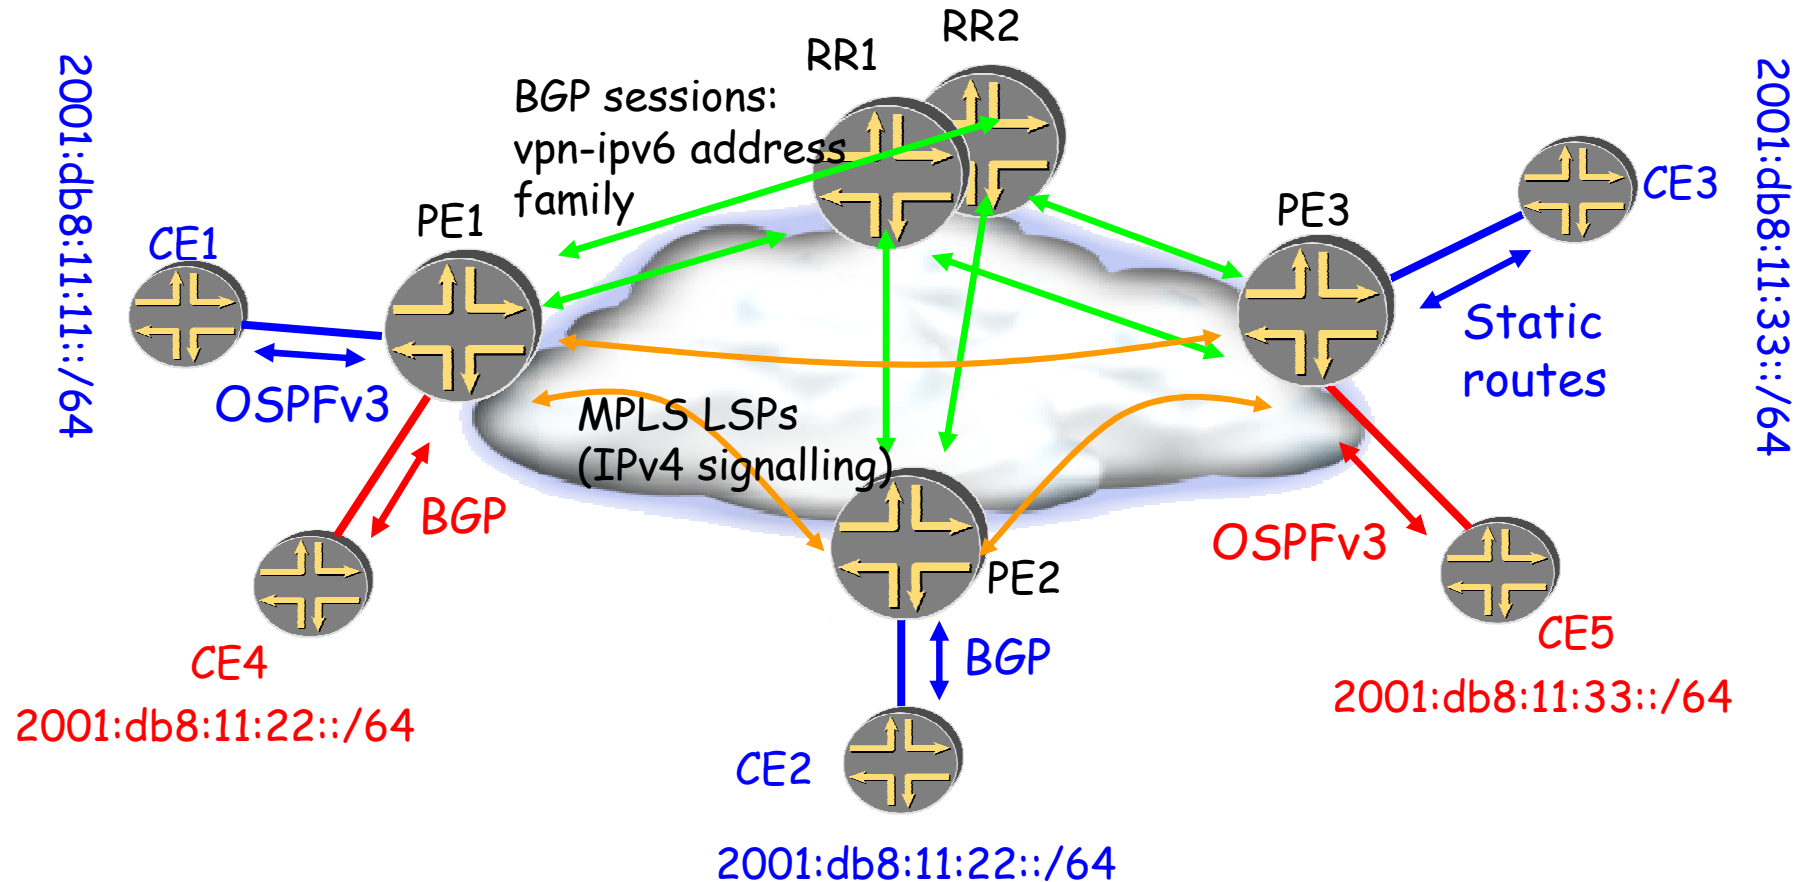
2001:db8:11:11::/64

RR2

RR1

BGP sessions: vpn-ipv6 address family

2001:db8:11:33::/64

CE3

PE3

CE1

PE1

Static routes

OSPFv3

MPLS LSPs (IPv4 signalling)

BGP

OSPFv3

PE2

CE5

CE4

BGP

2001:db8:11:33::/64

2001:db8:11:22::/64

CE2

2001:db8:11:22::/64